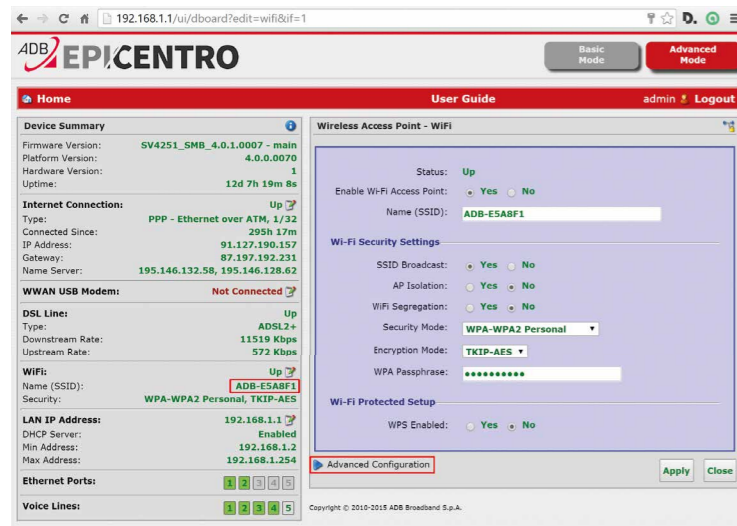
192.168.1.1/ui/dboard?edit=wifi&if=1

ADB EPICENTRO

Basic Mode

Advanced Mode

Home

User Guide

admin Logout

Device Summary

Firmware Version: SV4251_SMB_4.0.1.0007 - main
Platform Version: 4.0.0.0070
Hardware Version: 1
Uptime: 12d 7h 19m 8s

Internet Connection: Up
Type: PPP - Ethernet over ATM, 1/32
Connected Since: 295h 17m
IP Address: 91.127.190.157
Gateway: 87.197.192.231
Name Server: 195.146.132.58, 195.146.128.62

WWAN USB Modem: Not Connected

DSL Line: Up
Type: ADSL2+
Downstream Rate: 11519 Kbps
Upstream Rate: 572 Kbps

WiFi: Up
Name (SSID): ADB-E5A8F1
Security: WPA-WPA2 Personal, TKIP-AES

LAN IP Address: 192.168.1.1
DHCP Server: Enabled
Min Address: 192.168.1.2
Max Address: 192.168.1.254

Ethernet Ports: 1 2 3 4 5

Voice Lines: 1 2 3 4 5

Wireless Access Point - WiFi

Status: Up
Enable Wi-Fi Access Point: Yes No
Name (SSID): ADB-E5A8F1

Wi-Fi Security Settings

SSID Broadcast: Yes No
AP Isolation: Yes No
WiFi Segregation: Yes No
Security Mode: WPA-WPA2 Personal
Encryption Mode: TKIP-AES
WPA Passphrase: ●●●●●●●●●●

Wi-Fi Protected Setup

WPS Enabled: Yes No

Advanced Configuration

Apply Close

Copyright © 2010-2015 ADB Broadband S.p.A.